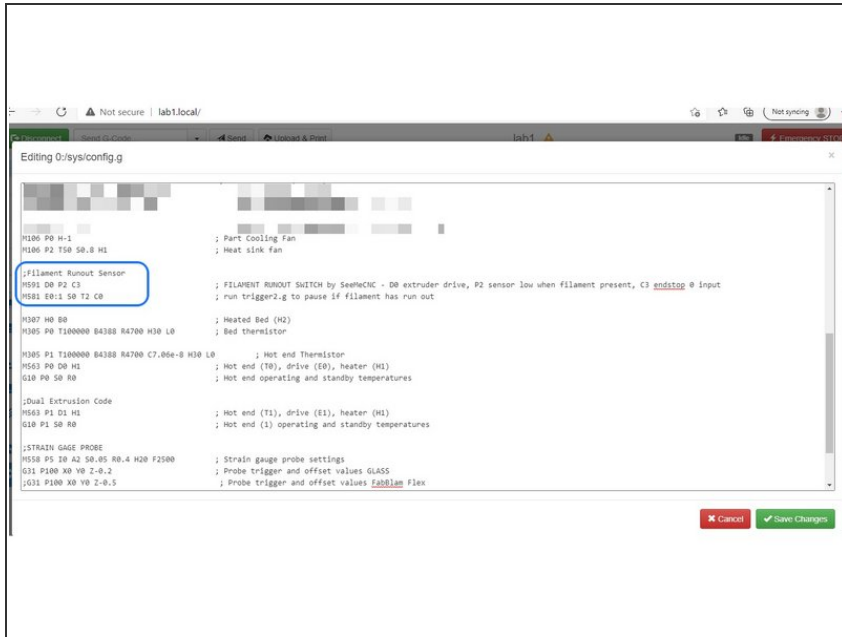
Not secure | lab1.local/

Not syncing

Disconnect Send G-Code Send Upload & Print lab1 Emergency STOP

Editing 0:/sys/config.g

M106 P0 H-1 ; Part Cooling Fan
M106 P2 T50 S0.8 H1 ; Heat sink fan

;Filament Runout Sensor
M591 D0 P2 C3 ; FILAMENT RUNOUT SWITCH by SeeMeCNC - D0 extruder drive, P2 sensor low when filament present, C3 endstop 0 input
M581 E0:1 S0 T2 C0 ; run trigger2.g to pause if filament has run out

M307 H0 B0 ; Heated Bed (H2)
M305 P0 T100000 B4388 R4700 H30 L0 ; Bed thermistor

M305 P1 T100000 B4388 R4700 C7.06e-8 H30 L0 ; Hot end Thermistor
M563 P0 D0 H1 ; Hot end (T0), drive (E0), heater (H1)
G10 P0 S0 R0 ; Hot end operating and standby temperatures

;Dual Extrusion Code
M563 P1 D1 H1 ; Hot end (T1), drive (E1), heater (H1)
G10 P1 S0 R0 ; Hot end (1) operating and standby temperatures

;STRAIN GAGE PROBE
M558 P5 I0 A2 S0.05 R0.4 H20 F2500 ; Strain gauge probe settings
G31 P100 X0 Y0 Z-0.2 ; Probe trigger and offset values GLASS
;G31 P100 X0 Y0 Z-0.5 ; Probe trigger and offset values FabBlam Flex

Cancel Save Changes